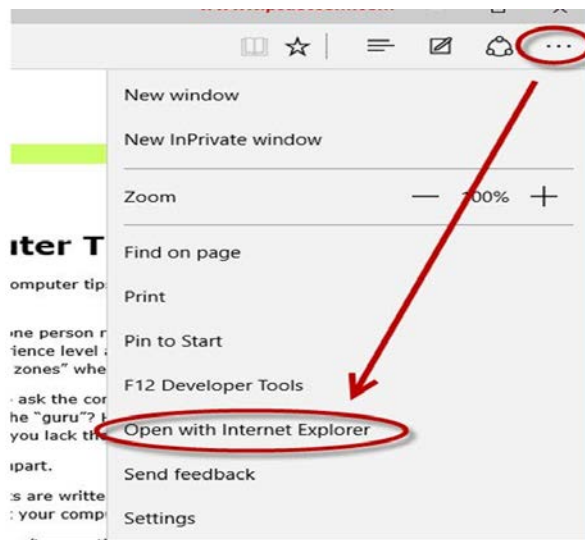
New window

New InPrivate window

Zoom — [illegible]00% +

Find on page

Print

Pin to Start

F12 Developer Tools

Open with Internet Explorer

Send feedback

Settings

uter T

omputer tip

ne person r
ience level
zones" whe

ask the co
he "guru"?
you lack th

part.

s are writte
your comp